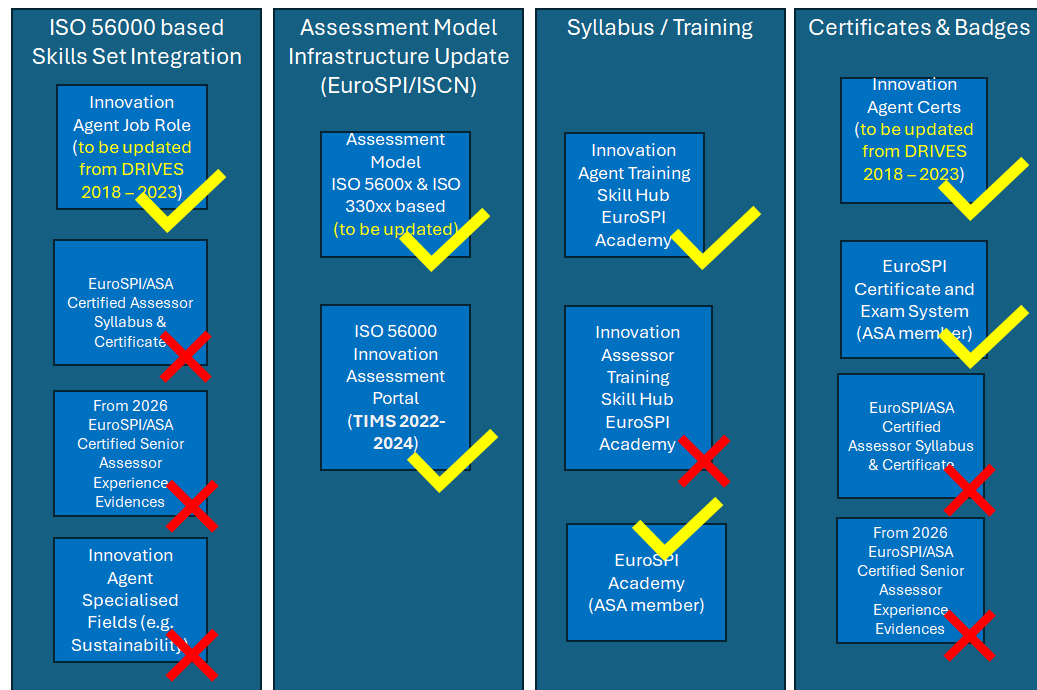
ISO 56000 based Skills Set Integration

Innovation Agent Job Role (to be updated from DRIVES 2018 – 2023)

EuroSPI/ASA Certified Assessor Syllabus & Certificate

From 2026 EuroSPI/ASA Certified Senior Assessor Experience Evidences

Innovation Agent Specialised Fields (e.g. Sustainability)

Assessment Model Infrastructure Update (EuroSPI/ISCN)

Assessment Model ISO 5600x & ISO 330xx based (to be updated)

ISO 56000 Innovation Assessment Portal (TIMS 2022-2024)

Syllabus / Training

Innovation Agent Training Skill Hub EuroSPI Academy

Innovation Assessor Training Skill Hub EuroSPI Academy

EuroSPI Academy (ASA member)

Certificates & Badges

Innovation Agent Certs (to be updated from DRIVES 2018 – 2023)

EuroSPI Certificate and Exam System (ASA member)

EuroSPI/ASA Certified Assessor Syllabus & Certificate

From 2026 EuroSPI/ASA Certified Senior Assessor Experience Evidences